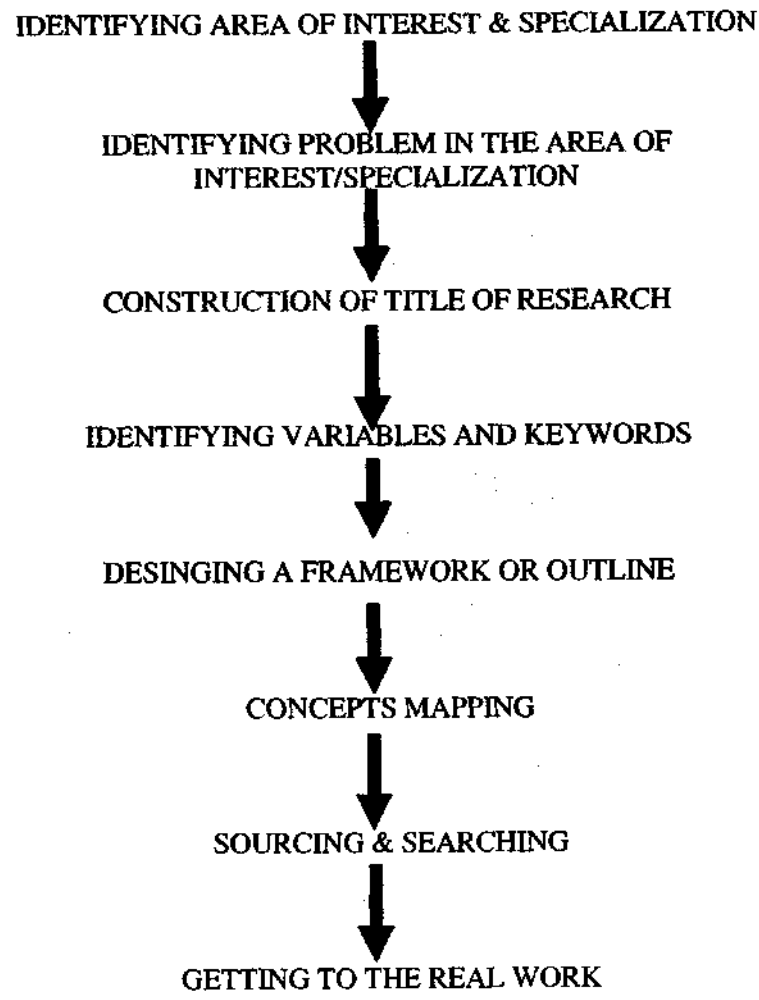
IDENTIFYING AREA OF INTEREST & SPECIALIZATION

IDENTIFYING PROBLEM IN THE AREA OF INTEREST/SPECIALIZATION

CONSTRUCTION OF TITLE OF RESEARCH

IDENTIFYING VARIABLES AND KEYWORDS

DESINGING A FRAMEWORK OR OUTLINE

CONCEPTS MAPPING

SOURCING & SEARCHING

GETTING TO THE REAL WORK